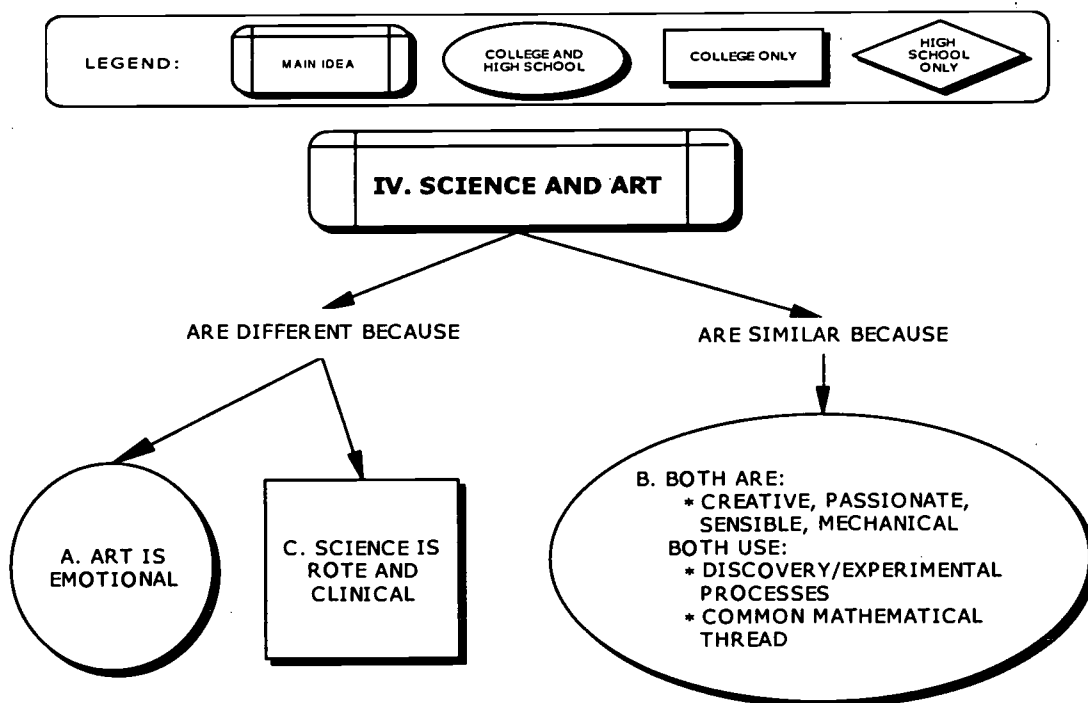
LEGEND: MAIN IDEA COLLEGE AND HIGH SCHOOL COLLEGE ONLY HIGH SCHOOL ONLY

IV. SCIENCE AND ART

ARE DIFFERENT BECAUSE

ARE SIMILAR BECAUSE

A. ART IS EMOTIONAL

C. SCIENCE IS ROTE AND CLINICAL

B. BOTH ARE:
* CREATIVE, PASSIONATE, SENSIBLE, MECHANICAL
BOTH USE:
* DISCOVERY/EXPERIMENTAL PROCESSES
* COMMON MATHEMATICAL THREAD